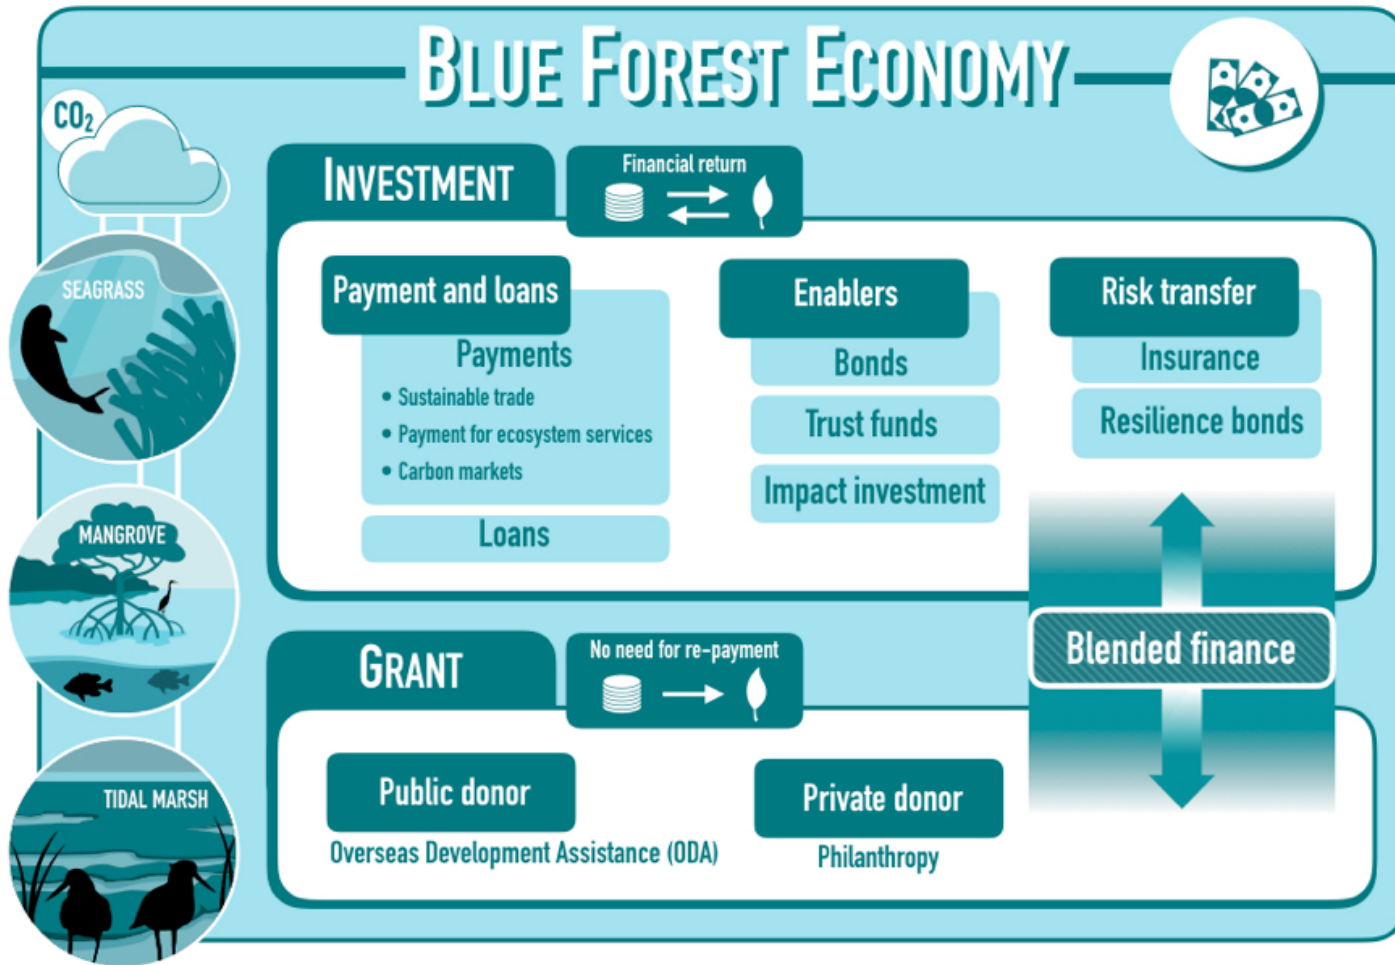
BLUE FOREST ECONOMY

$CO_2$

SEAGRASS

MANGROVE

TIDAL MARSH

INVESTMENT

Financial return

Payment and loans

Payments

- Sustainable trade
- Payment for ecosystem services
- Carbon markets

Loans

Enablers

Bonds

Trust funds

Impact investment

Risk transfer

Insurance

Resilience bonds

Blended finance

GRANT

No need for re-payment

Public donor

Overseas Development Assistance (ODA)

Private donor

Philanthropy